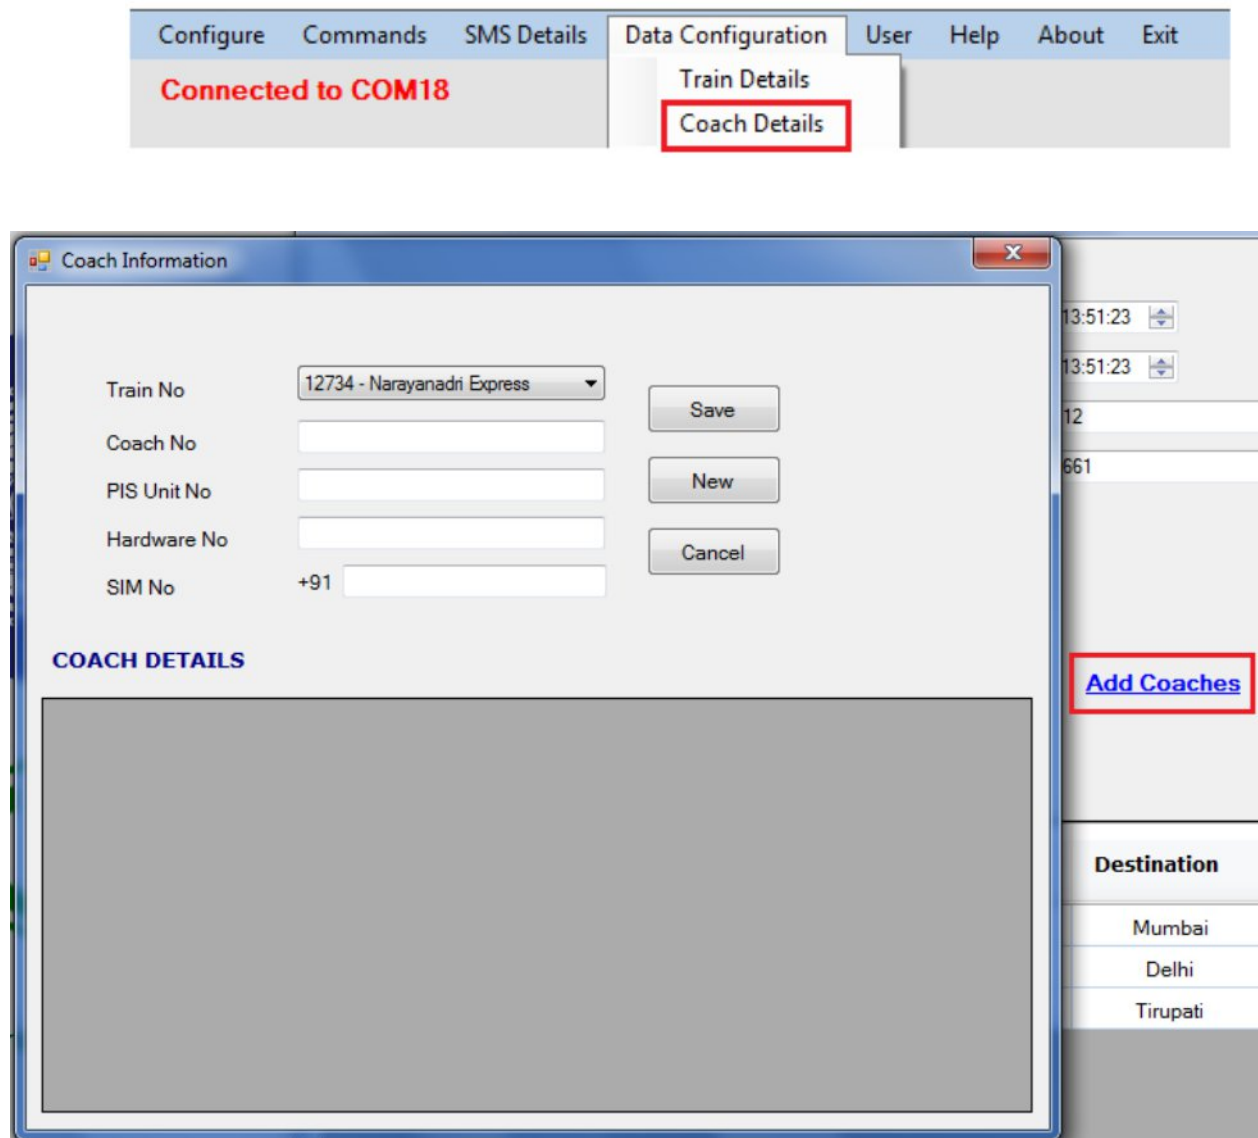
Configure Commands SMS Details Data Configuration User Help About Exit

Connected to COM18

Train Details
Coach Details

Coach Information

Train No 12734 - Narayanadri Express
Coach No
PIS Unit No
Hardware No
SIM No +91

Save
New
Cancel

COACH DETAILS

13:51:23
13:51:23
12
661

Add Coaches

| Destination |
|---|
| Mumbai |
| Delhi |
| Tirupati |